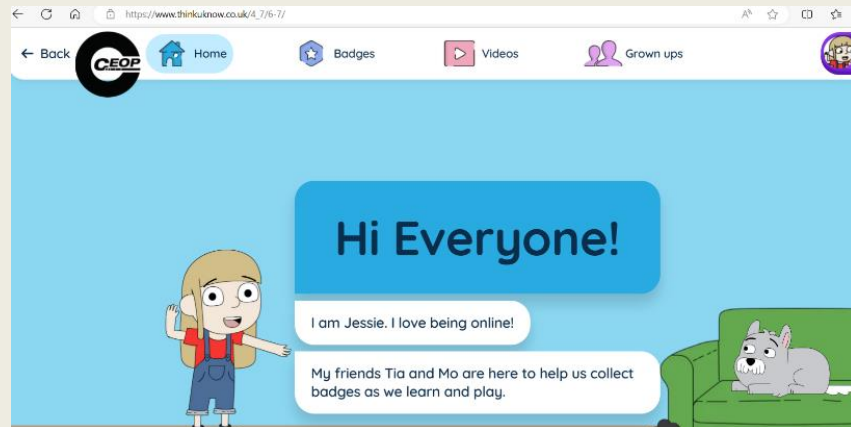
https://www.thinkuknow.co.uk/4_7/6-7/

← Back CEOP Home Badges Videos Grown ups

Hi Everyone!

I am Jessie. I love being online!

My friends Tia and Mo are here to help us collect badges as we learn and play.